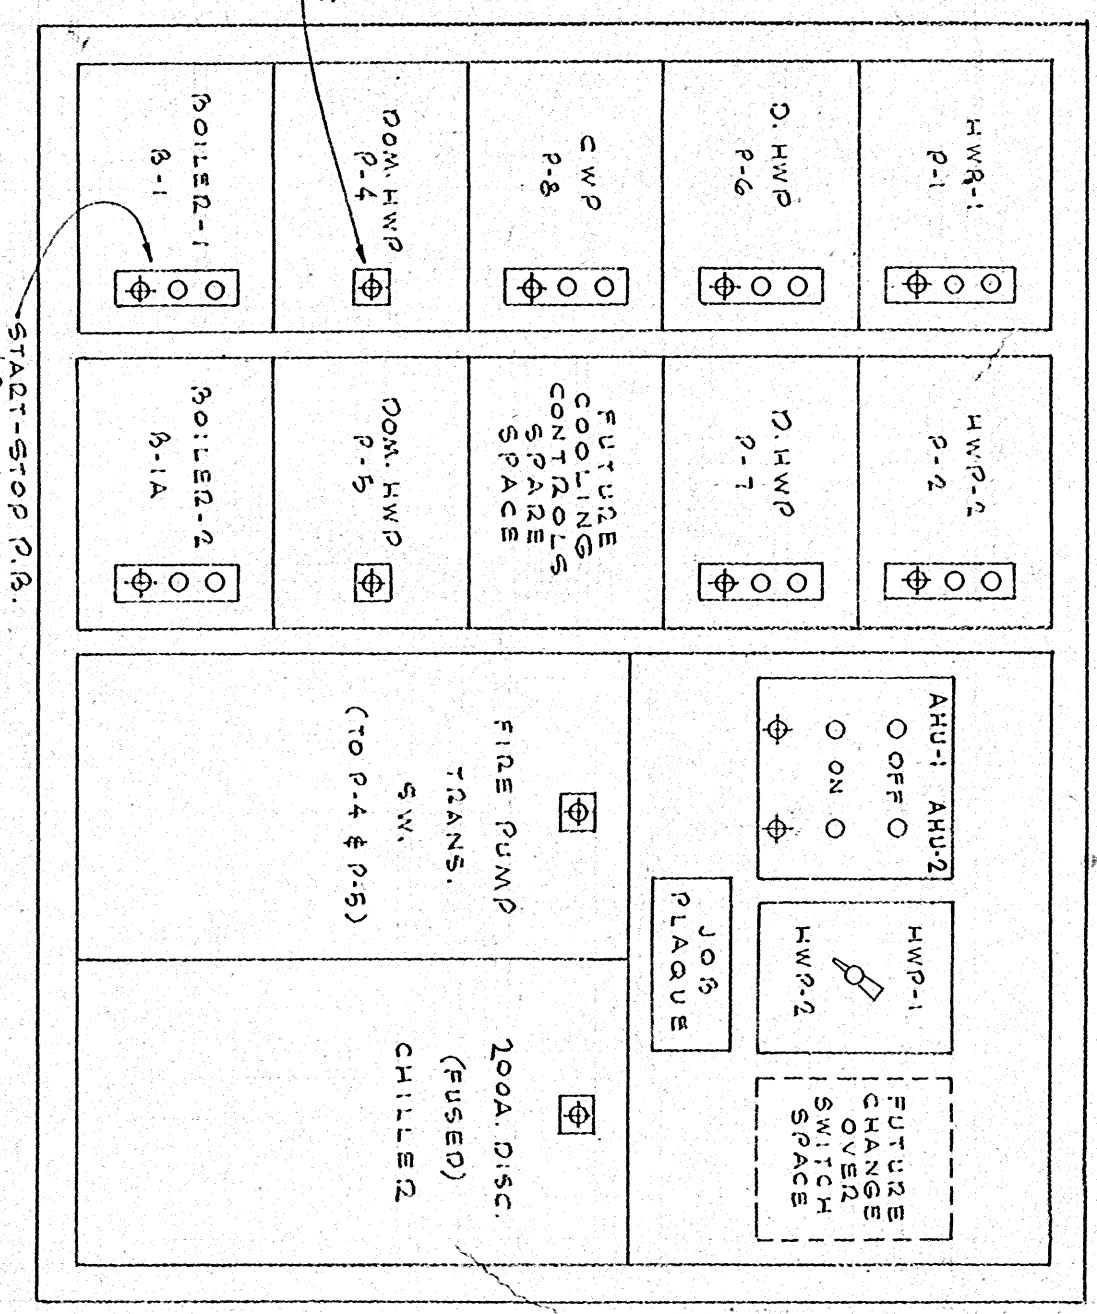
BOILER-1
B-1

DOM. HWP
P-4

CWP
P-8

D. HWP
P-6

HWR-1
P-1

BOILER-2
B-1A

DOM. HWP
P-5

FUTURE
COOLING
CONTROLS
SPARE
SPACE

D. HWP
P-7

HWP-2
P-2

AHU-1 AHU-2
OFF
ON

HWP-1
HWP-2

FUTURE
CHANGE
OVER
SWITCH
SPACE

JOB
PLAQUE

FIRE PUMP
TRANS.
SW.
(TO P-4 & P-5)

200A. DISC.
(FUSED)
CHILLER

START-STOP P.B.